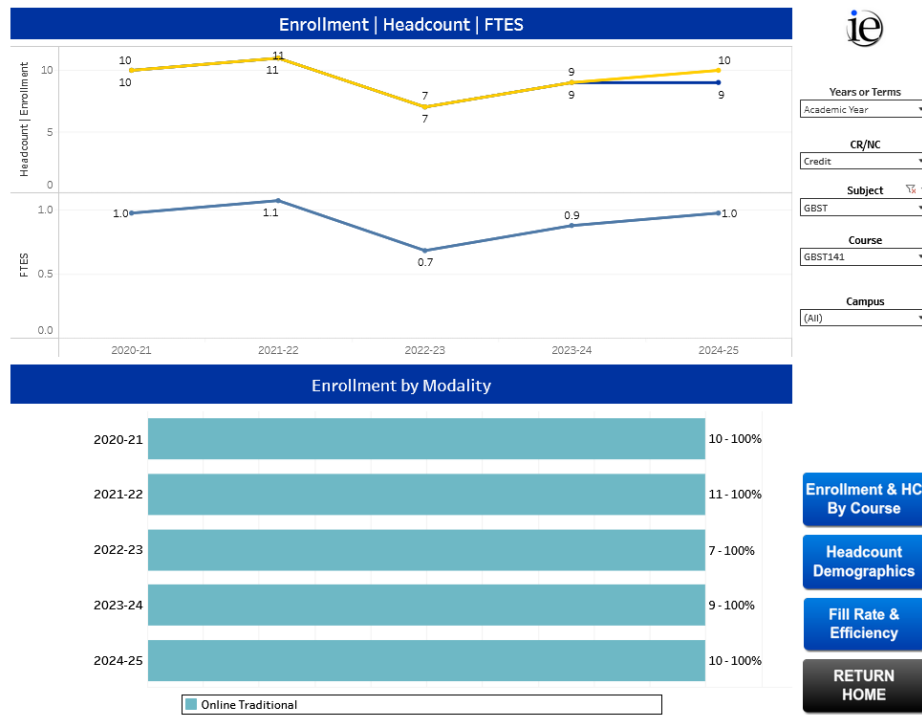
Enrollment | Headcount | FTES

ie

Headcount | Enrollment

10
5
0

10
10
11
11
7
7
9
9
10
9

FTES

1.0
0.5
0.0

1.0
1.1
0.7
0.9
1.0

2020-21
2021-22
2022-23
2023-24
2024-25

Years or Terms
Academic Year

CR/NC
Credit

Subject
GBST

Course
GBST141

Campus
(All)

Enrollment by Modality

2020-21 10 - 100%
2021-22 11 - 100%
2022-23 7 - 100%
2023-24 9 - 100%
2024-25 10 - 100%

Online Traditional

Enrollment & HC By Course

Headcount Demographics

Fill Rate & Efficiency

RETURN HOME